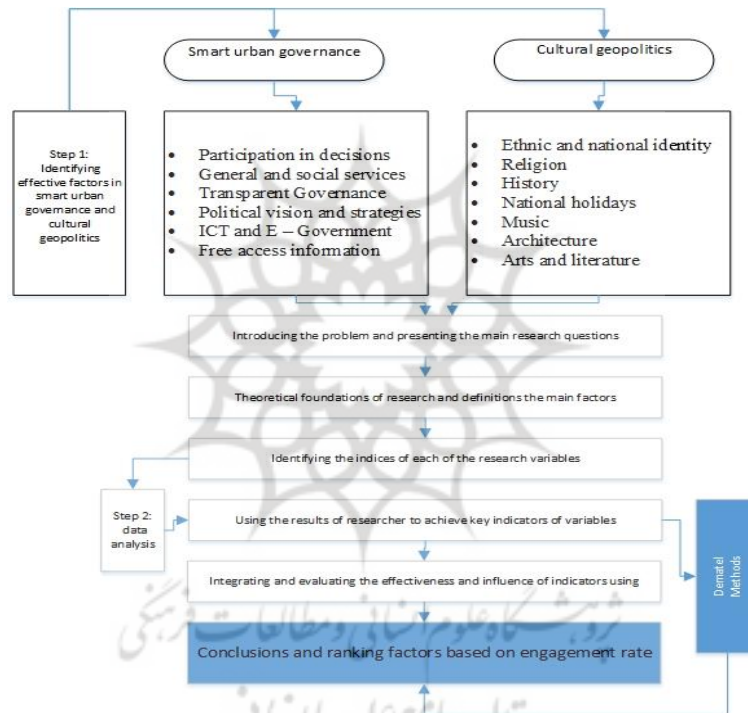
Smart urban governance

Cultural geopolitics

Step 1: Identifying effective factors in smart urban governance and cultural geopolitics

- Participation in decisions
- General and social services
- Transparent Governance
- Political vision and strategies
- ICT and E – Government
- Free access information

- Ethnic and national identity
- Religion
- History
- National holidays
- Music
- Architecture
- Arts and literature

Introducing the problem and presenting the main research questions

Theoretical foundations of research and definitions the main factors

Identifying the indices of each of the research variables

Step 2: data analysis

Using the results of researcher to achieve key indicators of variables

Integrating and evaluating the effectiveness and influence of indicators using

Dematel Methods

Conclusions and ranking factors based on engagement rate

پژوهشگاه علوم انسانی و مطالعات فرهنگی
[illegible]